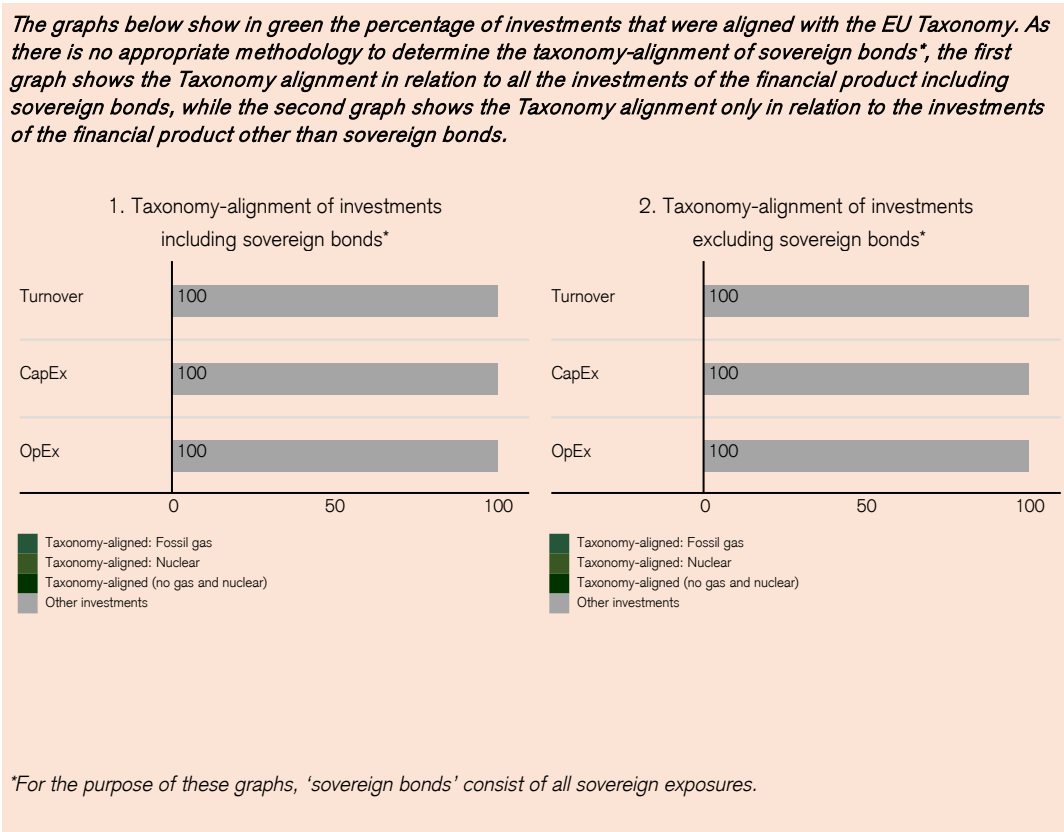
*The graphs below show in green the percentage of investments that were aligned with the EU Taxonomy. As there is no appropriate methodology to determine the taxonomy-alignment of sovereign bonds\*, the first graph shows the Taxonomy alignment in relation to all the investments of the financial product including sovereign bonds, while the second graph shows the Taxonomy alignment only in relation to the investments of the financial product other than sovereign bonds.*

1. Taxonomy-alignment of investments including sovereign bonds*

Turnover 100
CapEx 100
OpEx 100
0 50 100

Taxonomy-aligned: Fossil gas
Taxonomy-aligned: Nuclear
Taxonomy-aligned (no gas and nuclear)
Other investments

2. Taxonomy-alignment of investments excluding sovereign bonds*

Turnover 100
CapEx 100
OpEx 100
0 50 100

Taxonomy-aligned: Fossil gas
Taxonomy-aligned: Nuclear
Taxonomy-aligned (no gas and nuclear)
Other investments

*For the purpose of these graphs, 'sovereign bonds' consist of all sovereign exposures.